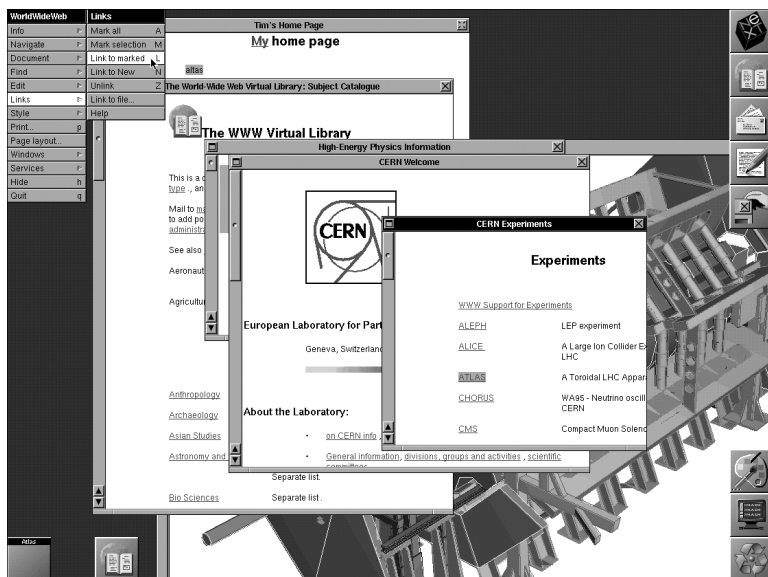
WorldWideWeb
Info
Navigate
Document
Find
Edit
Links
Style
Print... p
Page layout...
Windows
Services
Hide h
Quit q

Links
Mark all A
Mark selection M
Link to marked L
Link to New N
Unlink Z
Link to file...
Help

Tim's Home Page
My home page
atlas

The World-Wide Web Virtual Library: Subject Catalogue
The WWW Virtual Library
This is a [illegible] type , an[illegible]
Mail to ma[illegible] to add po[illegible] administra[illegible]
See also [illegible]
Aeronaut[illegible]
Agricultu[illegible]
Anthropology
Archaeology
Asian Studies
Astronomy and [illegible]
Separate list.
Bio Sciences Separate list .

High-Energy Physics Information

CERN Welcome
CERN
European Laboratory for Part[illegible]
Geneva, Switzerlan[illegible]
About the Laboratory:
• on CERN info .
• General information, divisions, groups and activities , scientific committees

CERN Experiments
Experiments
WWW Support for Experiments
ALEPH LEP experiment
ALICE A Large Ion Collider Ex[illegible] LHC
ATLAS A Toroidal LHC Appar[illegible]
CHORUS WA95 - Neutrino oscil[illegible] CERN
CMS Compact Muon Soleno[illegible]

Atlas